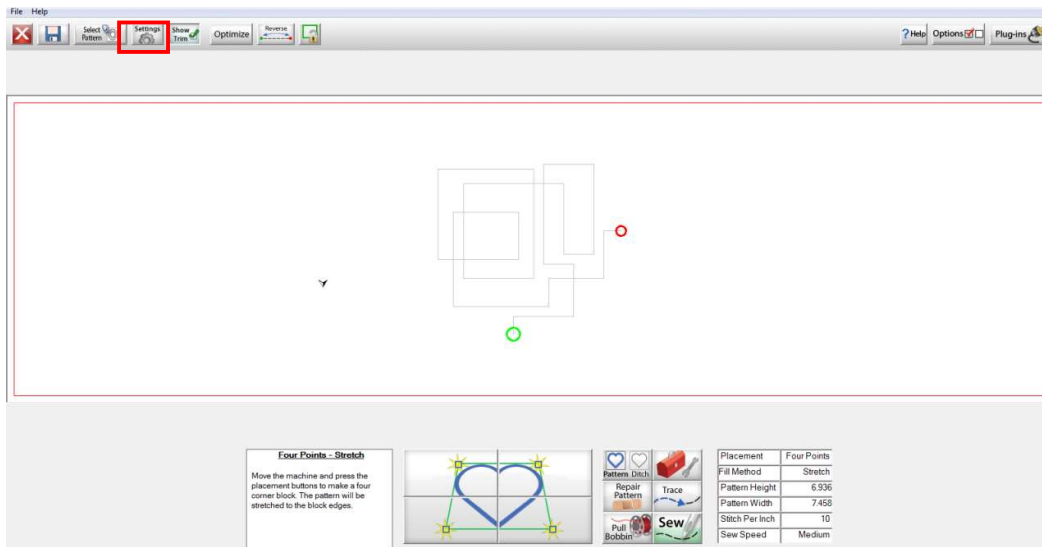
File Help

Select Pattern Settings Show Trim Optimize Reverse

?Help Options Plug-ins

Four Points - Stretch

Move the machine and press the placement buttons to make a four corner block. The pattern will be stretched to the block edges.

Pattern Ditch
Repair Pattern
Trace
Pull Bobbin
Sew

| Placement | Four Points |
|---|---|
| Fill Method | Stretch |
| Pattern Height | 6.936 |
| Pattern Width | 7.458 |
| Stitch Per Inch | 10 |
| Sew Speed | Medium |